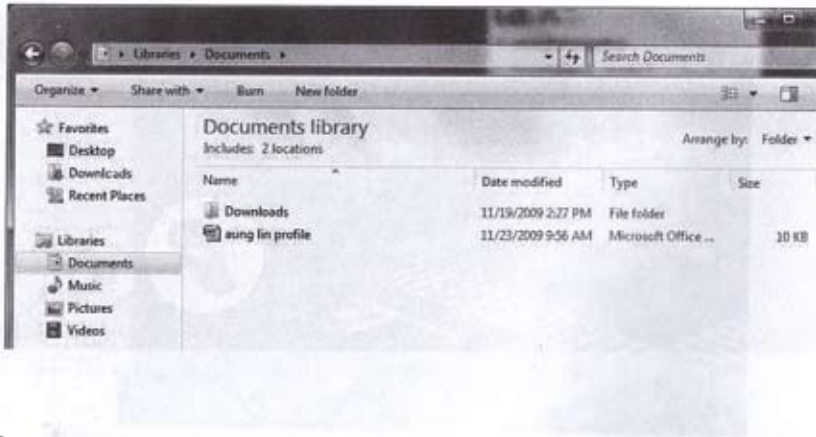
▸ Libraries ▸ Documents ▸

Search Documents

Organize ▾ Share with ▾ Burn New folder

Favorites
Desktop
Downloads
Recent Places

Libraries
Documents
Music
Pictures
Videos

Documents library
Includes: 2 locations

Arrange by: Folder ▾

| Name | Date modified | Type | Size |
|---|---|---|---|
| Downloads | 11/19/2009 2:27 PM | File folder | |
| aung lin profile | 11/23/2009 9:56 AM | Microsoft Office ... | 10 KB |